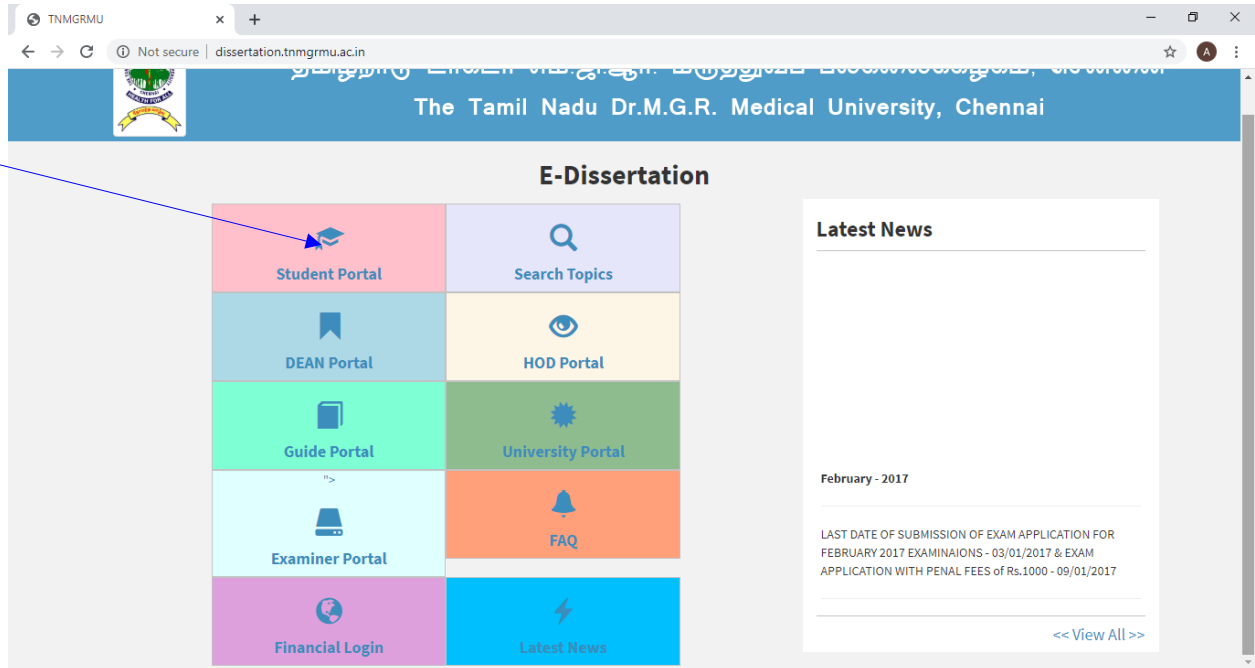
TNMGRMU

Not secure | dissertation.tnmgrmu.ac.in

A

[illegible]

The Tamil Nadu Dr.M.G.R. Medical University, Chennai

E-Dissertation

Student Portal

Search Topics

DEAN Portal

HOD Portal

Guide Portal

University Portal

">

Examiner Portal

FAQ

Financial Login

Latest News

Latest News

February - 2017

LAST DATE OF SUBMISSION OF EXAM APPLICATION FOR FEBRUARY 2017 EXAMINAIONS - 03/01/2017 & EXAM APPLICATION WITH PENAL FEES of Rs.1000 - 09/01/2017

<< View All >>